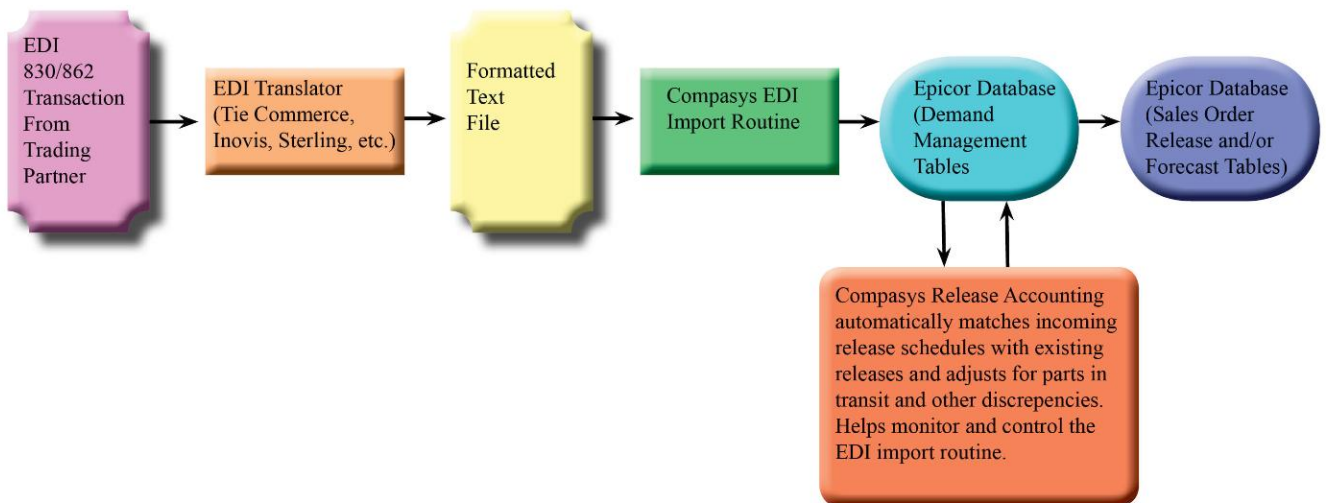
EDI 830/862 Transaction From Trading Partner

EDI Translator (Tie Commerce, Inovis, Sterling, etc.)

Formatted Text File

Compasys EDI Import Routine

Epicor Database (Demand Management Tables

Epicor Database (Sales Order Release and/or Forecast Tables)

Compasys Release Accounting automatically matches incoming release schedules with existing releases and adjusts for parts in transit and other discrepencies. Helps monitor and control the EDI import routine.